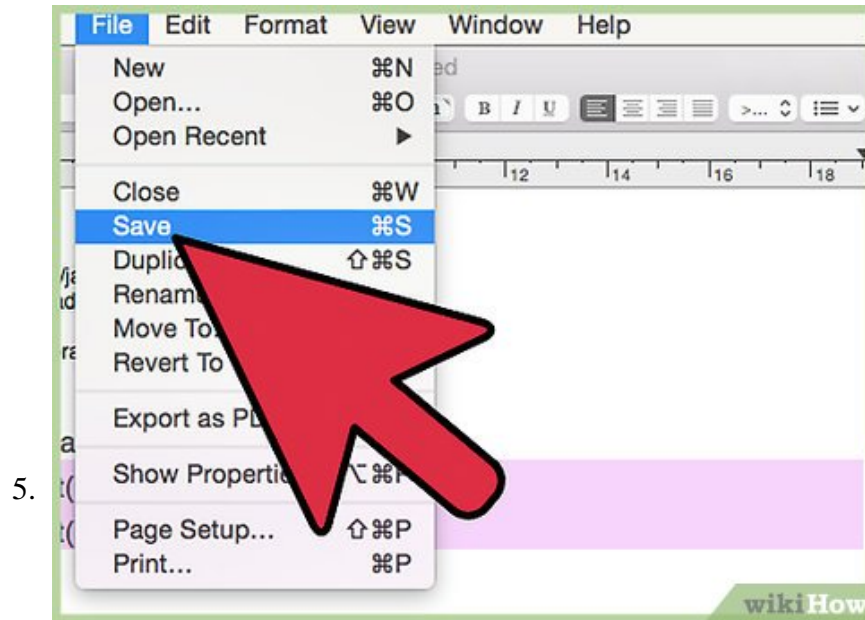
5.

File Edit Format View Window Help

New ⌘N
Open... ⌘O
Open Recent ▶
Close ⌘W
Save ⌘S
Duplic ⇧⌘S
Renam
Move To
Revert To
Export as PD
Show Properti ⌥⌘P
Page Setup... ⇧⌘P
Print... ⌘P

ed
B I U
>...
12 14 16 18

wikiHow